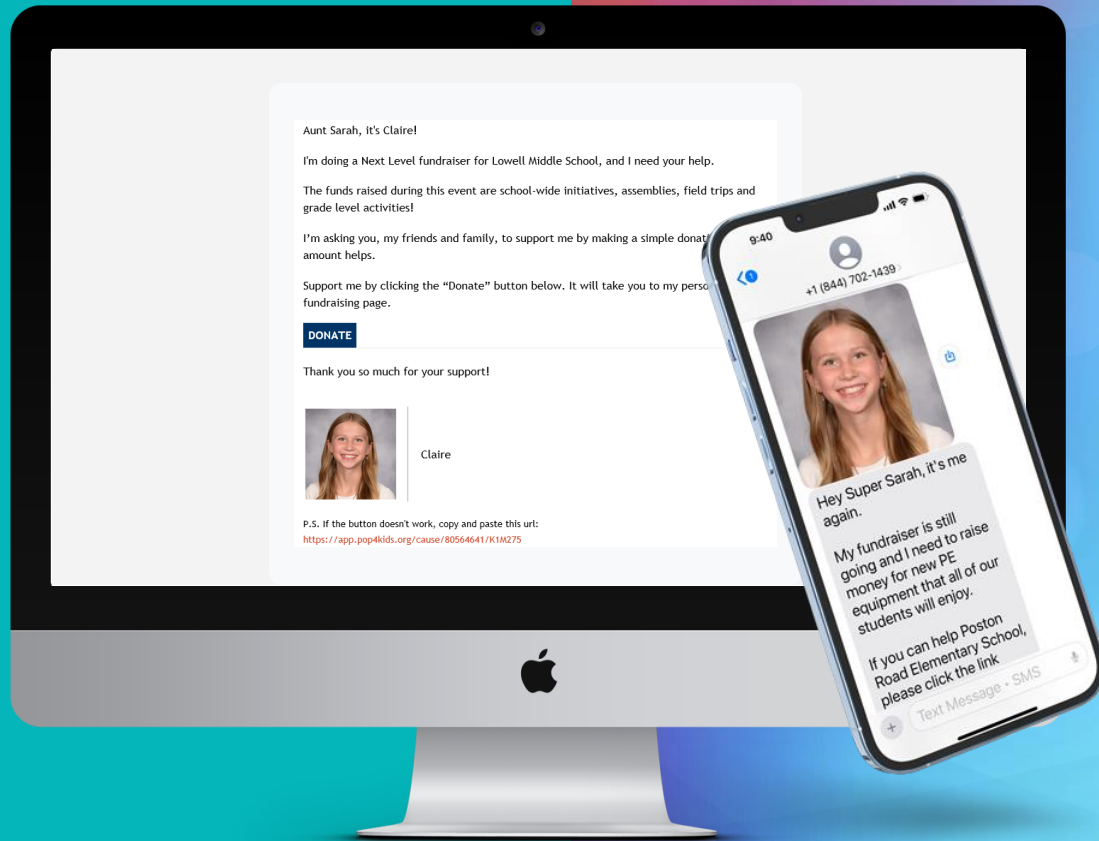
Aunt Sarah, it's Claire!

I'm doing a Next Level fundraiser for Lowell Middle School, and I need your help.

The funds raised during this event are school-wide initiatives, assemblies, field trips and grade level activities!

I'm asking you, my friends and family, to support me by making a simple donati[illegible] amount helps.

Support me by clicking the "Donate" button below. It will take you to my perso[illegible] fundraising page.

DONATE

Thank you so much for your support!

Claire

P.S. If the button doesn't work, copy and paste this url:
https://app.pop4kids.org/cause/80564641/K1M275

9:40

1

+1 (844) 702-1439

Hey Super Sarah, it's me again.

My fundraiser is still going and I need to raise money for new PE equipment that all of our students will enjoy.

If you can help Poston Road Elementary School, please click the link

Text Message • SMS